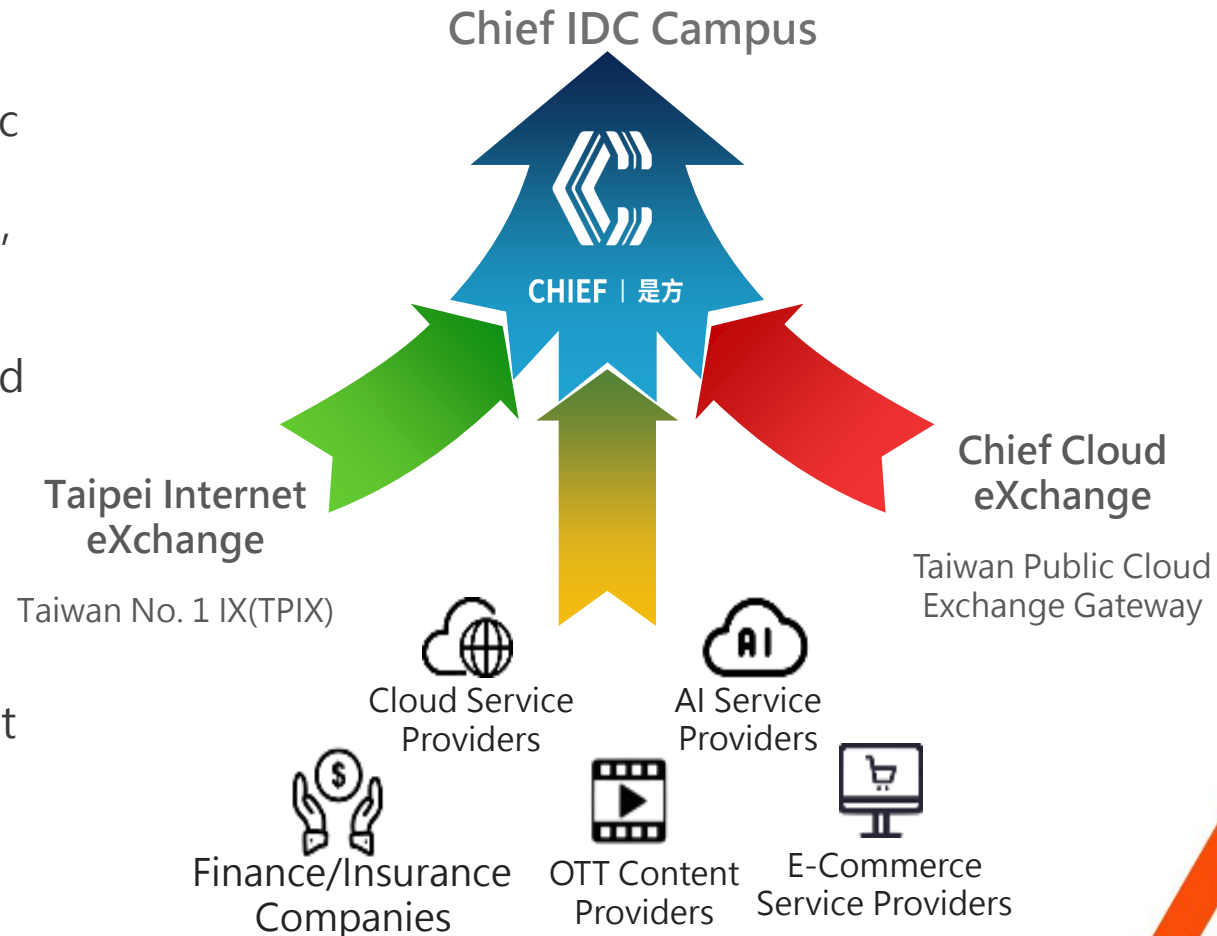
c

,

d

t

Chief IDC Campus

CHIEF | 是方

Taipei Internet eXchange

Taiwan No. 1 IX(TPIX)

Chief Cloud eXchange

Taiwan Public Cloud Exchange Gateway

AI

Cloud Service Providers

AI Service Providers

Finance/Insurance Companies

OTT Content Providers

E-Commerce Service Providers